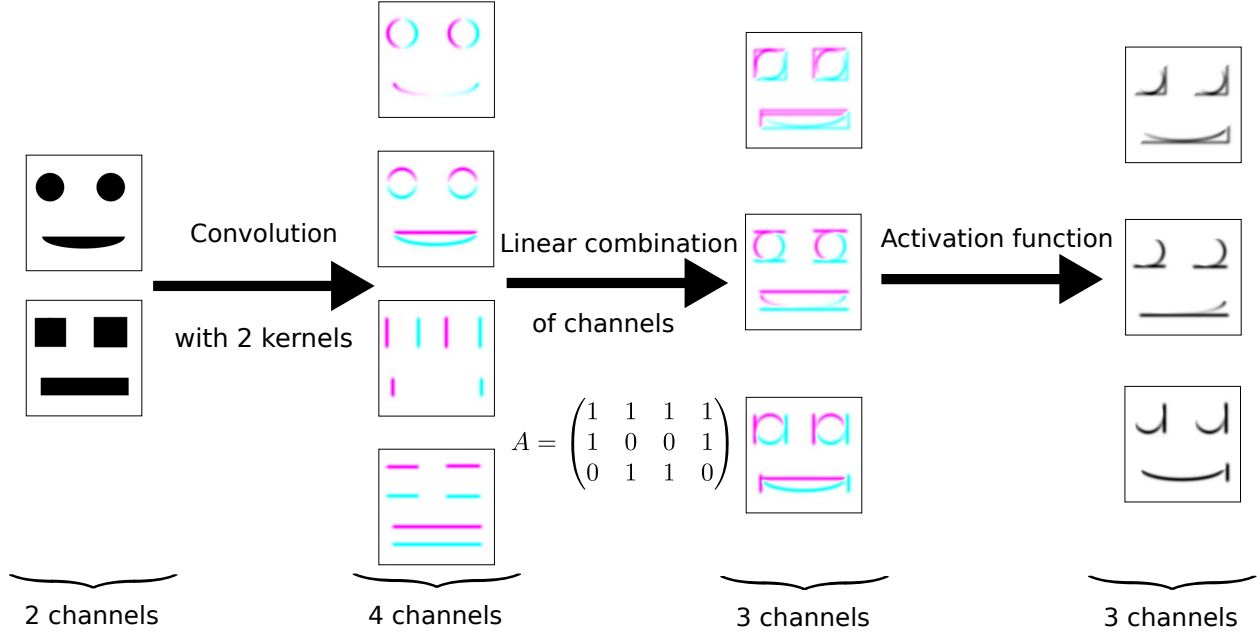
Convolution

with 2 kernels

Linear combination

of channels

Activation function

$A = \begin{pmatrix} 1 & 1 & 1 & 1 \\ 1 & 0 & 0 & 1 \\ 0 & 1 & 1 & 0 \end{pmatrix}$

2 channels

4 channels

3 channels

3 channels